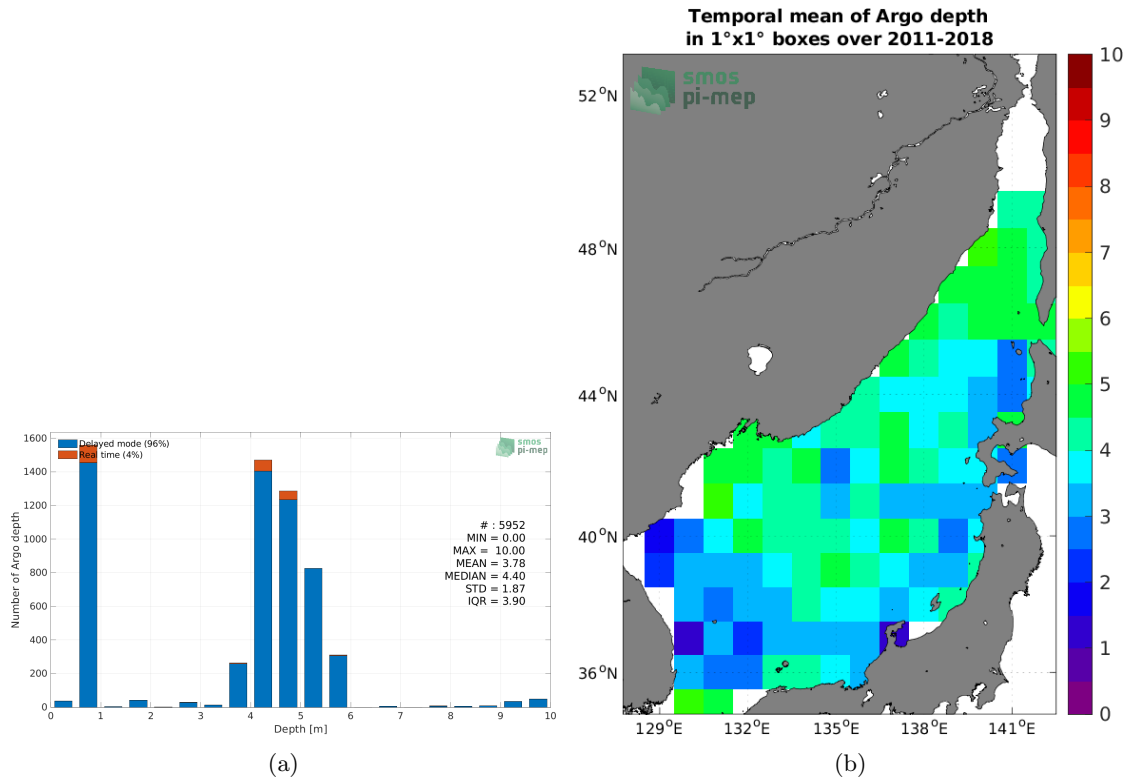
Delayed mode (96%)
Real time (4%)

smos
pi-mep

1600
1400
1200
1000
800
600
400
200
0

Number of Argo depth

# : 5952
MIN = 0.00
MAX = 10.00
MEAN = 3.78
MEDIAN = 4.40
STD = 1.87
IQR = 3.90

0 1 2 3 4 5 6 7 8 9 10
Depth [m]

(a)

Temporal mean of Argo depth
in 1°x1° boxes over 2011-2018

smos
pi-mep

$52^oN$
$48^oN$
$44^oN$
$40^oN$
$36^oN$

$129^oE$ $132^oE$ $135^oE$ $138^oE$ $141^oE$

10
9
8
7
6
5
4
3
2
1
0

(b)